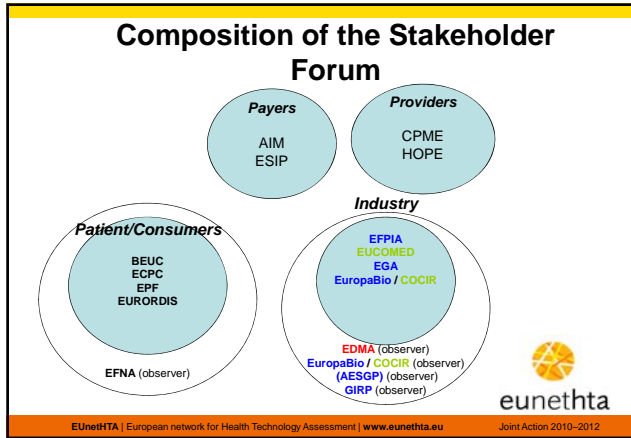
Composition of the Stakeholder Forum

Payers
AIM
ESIP

Providers
CPME
HOPE

Patient/Consumers
BEUC
ECPC
EPF
EURORDIS

EFNA (observer)

Industry
EFPIA
EUCOMED
EGA
EuropaBio / COCIR

EDMA (observer)
EuropaBio / COCIR (observer)
(AESGP) (observer)
GIRP (observer)

eunethta

EUnetHTA | European network for Health Technology Assessment | www.eunethta.eu

Joint Action 2010–2012